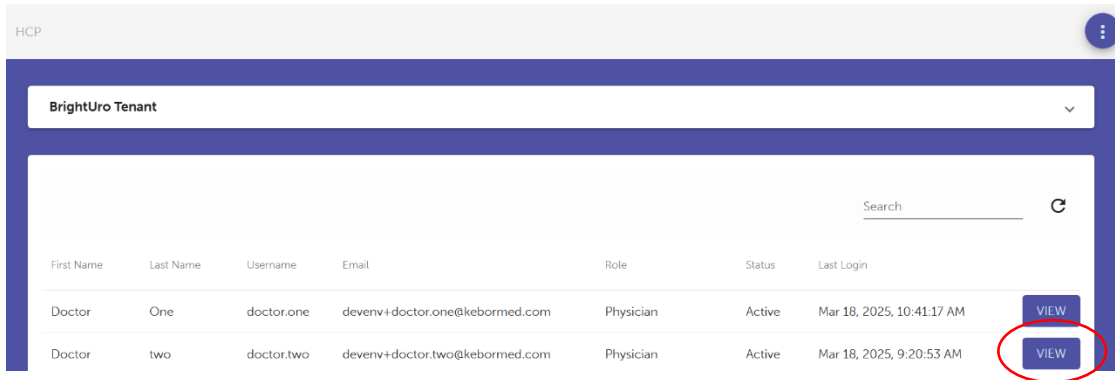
HCP

BrightUro Tenant

Search

| First Name | Last Name | Username | Email | Role | Status | Last Login | |
|---|---|---|---|---|---|---|---|
| Doctor | One | doctor.one | devenv+doctor.one@kebormed.com | Physician | Active | Mar 18, 2025, 10:41:17 AM | VIEW |
| Doctor | two | doctor.two | devenv+doctor.two@kebormed.com | Physician | Active | Mar 18, 2025, 9:20:53 AM | VIEW |